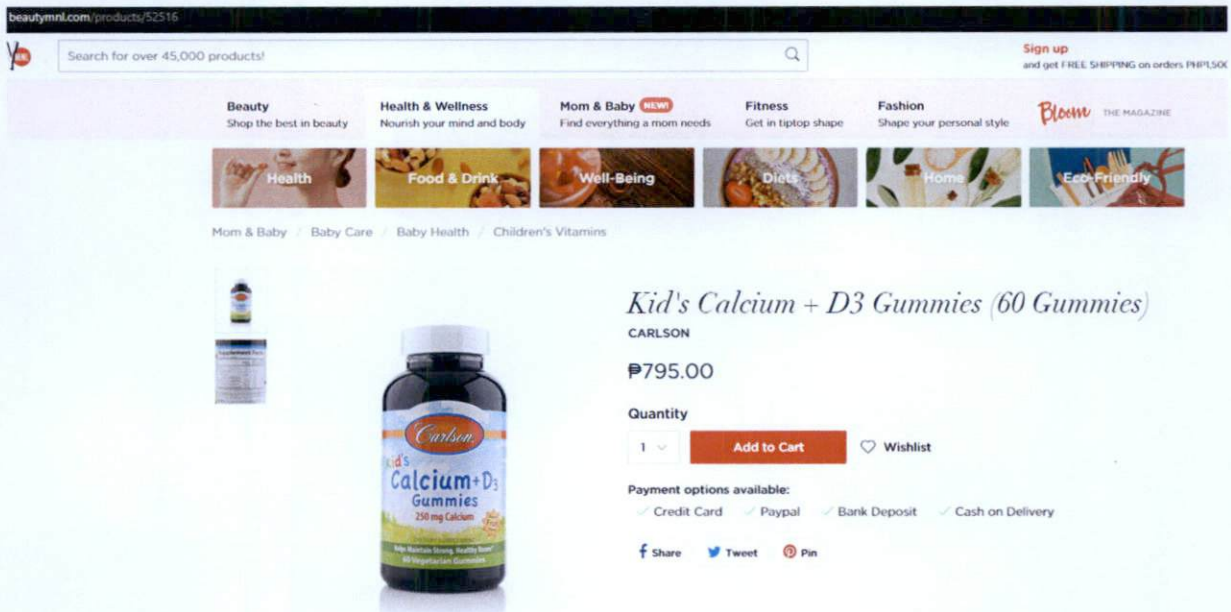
beautymnl.com/products/52516

Search for over 45,000 products!

Sign up
and get FREE SHIPPING on orders PHP1,50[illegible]

Beauty
Shop the best in beauty

Health & Wellness
Nourish your mind and body

Mom & Baby NEW!
Find everything a mom needs

Fitness
Get in tiptop shape

Fashion
Shape your personal style

Bloom THE MAGAZINE

Health Food & Drink Well-Being Diets Home Eco-Friendly

Mom & Baby / Baby Care / Baby Health / Children's Vitamins

Carlson
Kid's
Calcium+D3
Gummies
250 mg Calcium
Helps Maintain Strong, Healthy Bones
60 Vegetarian Gummies

Kid's Calcium + D3 Gummies (60 Gummies)
CARLSON

₱795.00

Quantity
1
Add to Cart
Wishlist

Payment options available:
Credit Card Paypal Bank Deposit Cash on Delivery

Share Tweet Pin